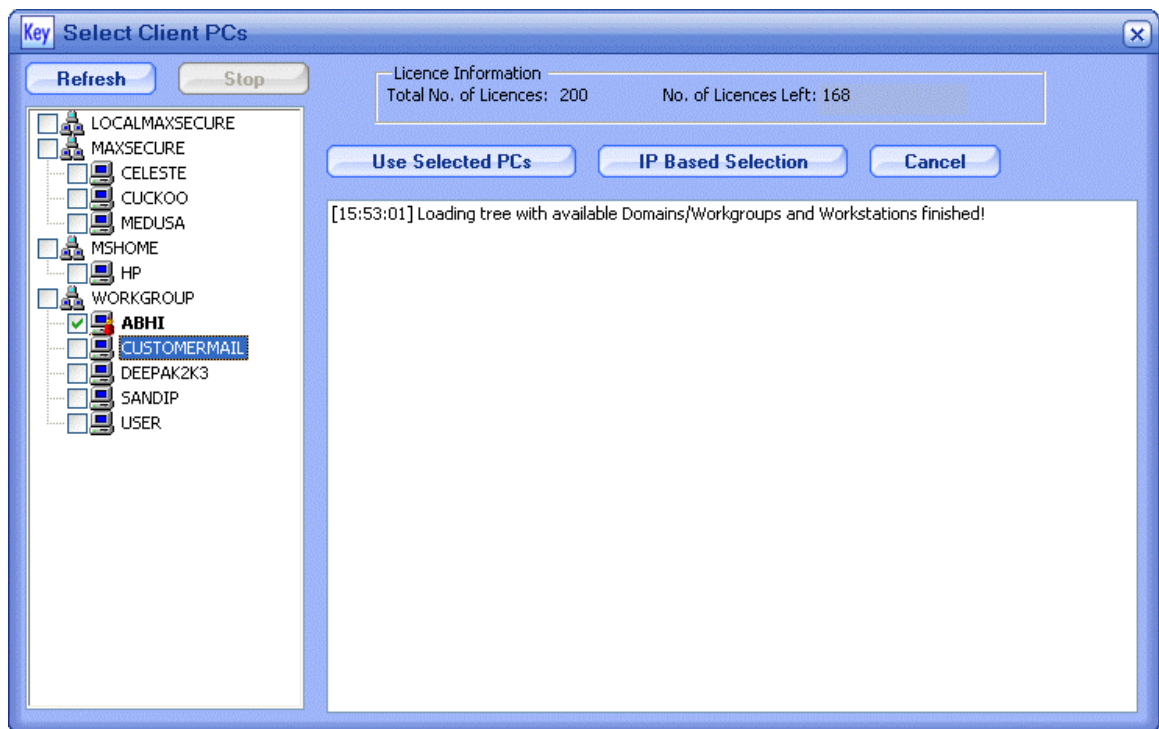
Key Select Client PCs

Refresh
Stop

LOCALMAXSECURE
MAXSECURE
CELESTE
CUCKOO
MEDUSA
MSHOME
HP
WORKGROUP
ABHI
CUSTOMERMAIL
DEEPAK2K3
SANDIP
USER

Licence Information
Total No. of Licences: 200
No. of Licences Left: 168

Use Selected PCs
IP Based Selection
Cancel

[15:53:01] Loading tree with available Domains/Workgroups and Workstations finished!